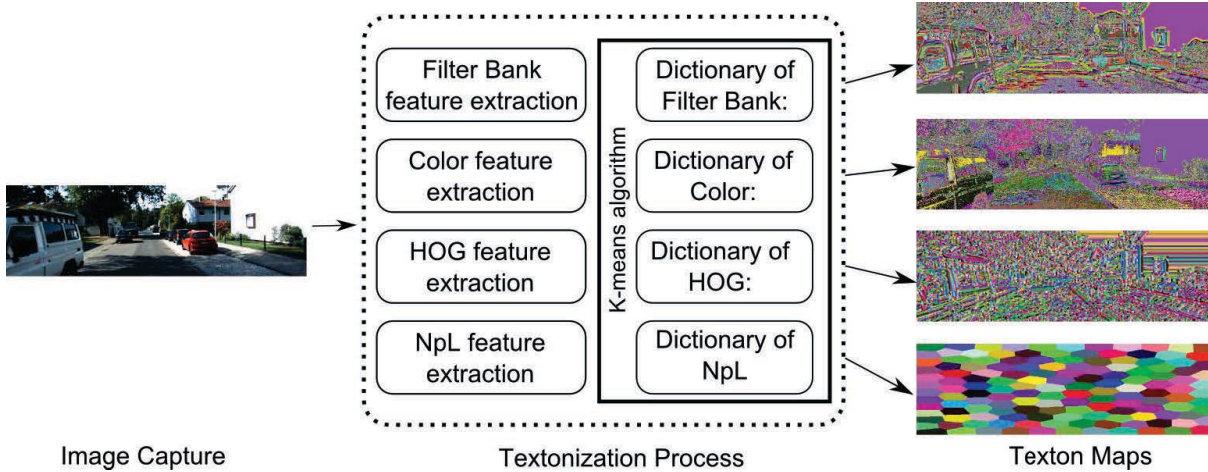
Filter Bank feature extraction

Color feature extraction

HOG feature extraction

NpL feature extraction

K-means algorithm

Dictionary of Filter Bank:

Dictionary of Color:

Dictionary of HOG:

Dictionary of NpL

Image Capture

Textonization Process

Texton Maps